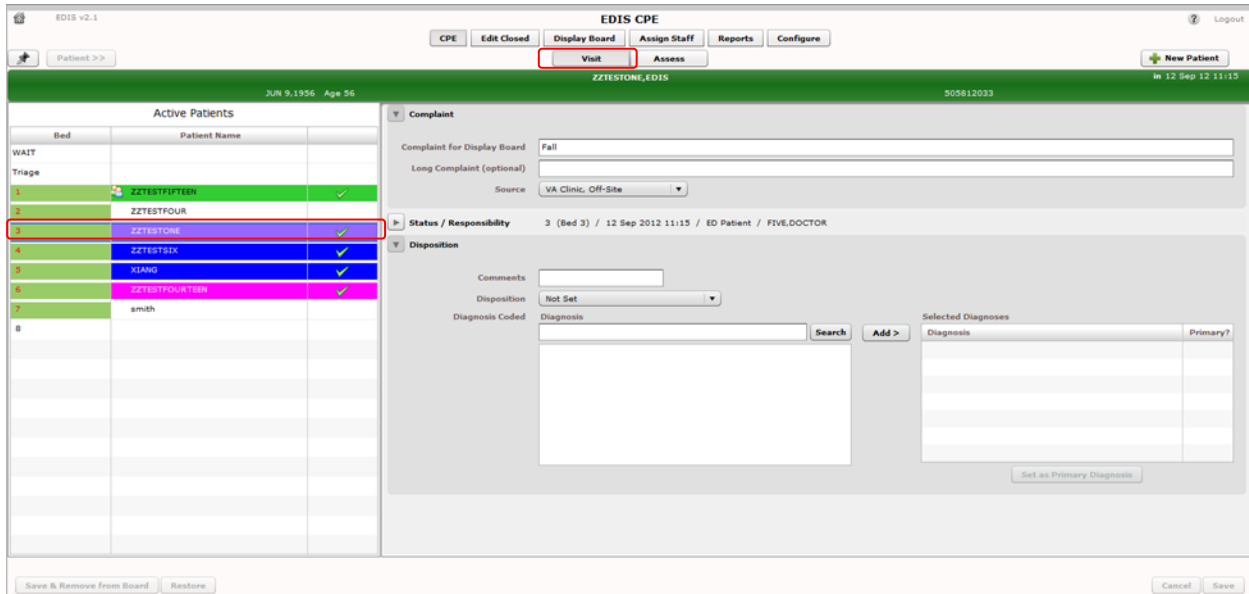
EDIS v2.1

EDIS CPE

Logout

CPE | Edit Closed | Display Board | Assign Staff | Reports | Configure

Patient >>

Visit | Assess

New Patient

ZZTESTONE,EDIS

in 12 Sep 12 11:15

JUN 9,1956 Age 56

505812033

Active Patients

| Bed | Patient Name | |
|---|---|---|
| WAIT | | |
| Triage | | |
| 1 | ZZTESTFIFTEEN | ✓ |
| 2 | ZZTESTFOUR | |
| 3 | ZZTESTONE | ✓ |
| 4 | ZZTESTSIX | ✓ |
| 5 | XIANG | ✓ |
| 6 | ZZTESTFOURTEEN | ✓ |
| 7 | smith | |
| 8 | | |

Complaint

Complaint for Display Board Fall

Long Complaint (optional)

Source VA Clinic, Off-Site

Status / Responsibility 3 (Bed 3) / 12 Sep 2012 11:15 / ED Patient / FIVE,DOCTOR

Disposition

Comments

Disposition Not Set

Diagnosis Coded Diagnosis

Search

Add >

Selected Diagnoses

| Diagnosis | Primary? |
|---|---|

Set as Primary Diagnosis

Save & Remove from Board | Restore

Cancel | Save